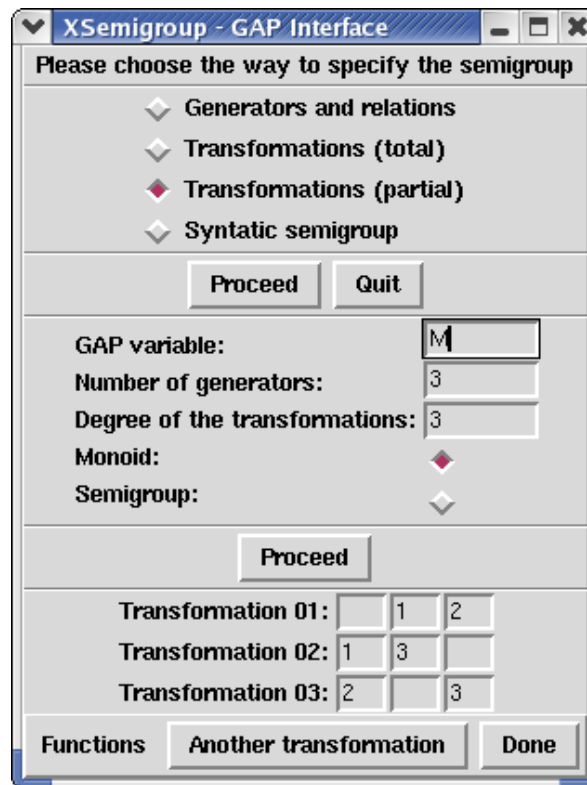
XSemigroup - GAP Interface

Please choose the way to specify the semigroup

Generators and relations

Transformations (total)

Transformations (partial)

Syntatic semigroup

Proceed Quit

GAP variable: M

Number of generators: 3

Degree of the transformations: 3

Monoid:

Semigroup:

Proceed

| | | | |
|---|---|---|---|
| Transformation 01: | | 1 | 2 |
| Transformation 02: | 1 | 3 | |
| Transformation 03: | 2 | | 3 |

Functions Another transformation Done